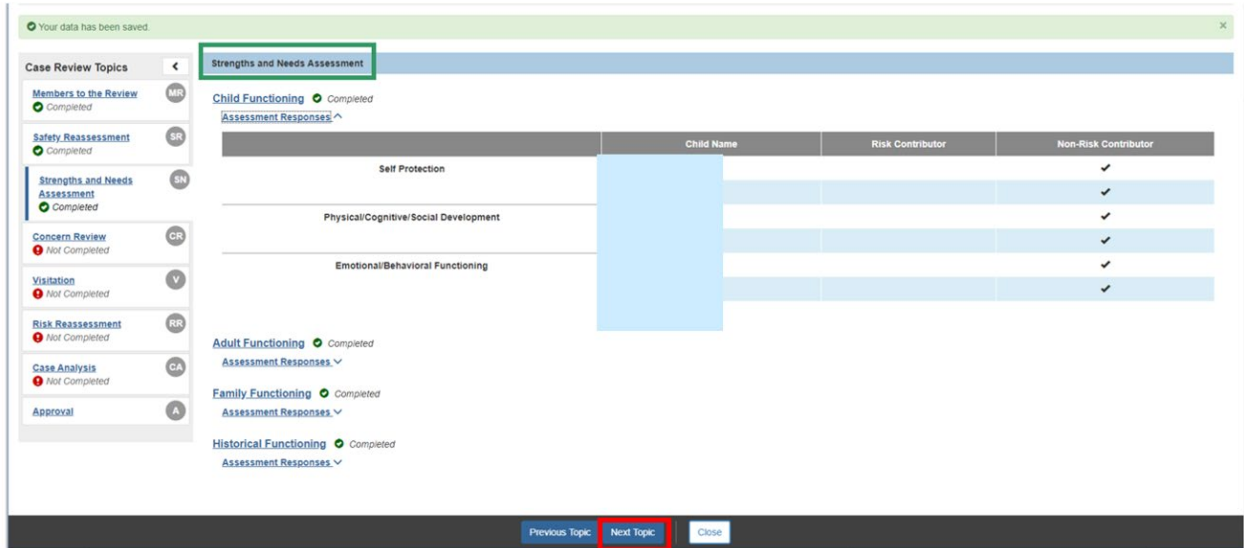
Your data has been saved.

×

Case Review Topics

‹

Members to the Review
Completed
MR

Safety Reassessment
Completed
SR

Strengths and Needs Assessment
Completed
SN

Concern Review
Not Completed
CR

Visitation
Not Completed
V

Risk Reassessment
Not Completed
RR

Case Analysis
Not Completed
CA

Approval
A

Strengths and Needs Assessment

Child Functioning Completed
Assessment Responses

| | Child Name | Risk Contributor | Non-Risk Contributor |
|---|---|---|---|
| Self Protection | | | ✔ |
| | | | ✔ |
| Physical/Cognitive/Social Development | | | ✔ |
| | | | ✔ |
| Emotional/Behavioral Functioning | | | ✔ |
| | | | ✔ |

Adult Functioning Completed
Assessment Responses

Family Functioning Completed
Assessment Responses

Historical Functioning Completed
Assessment Responses

Previous Topic Next Topic Close